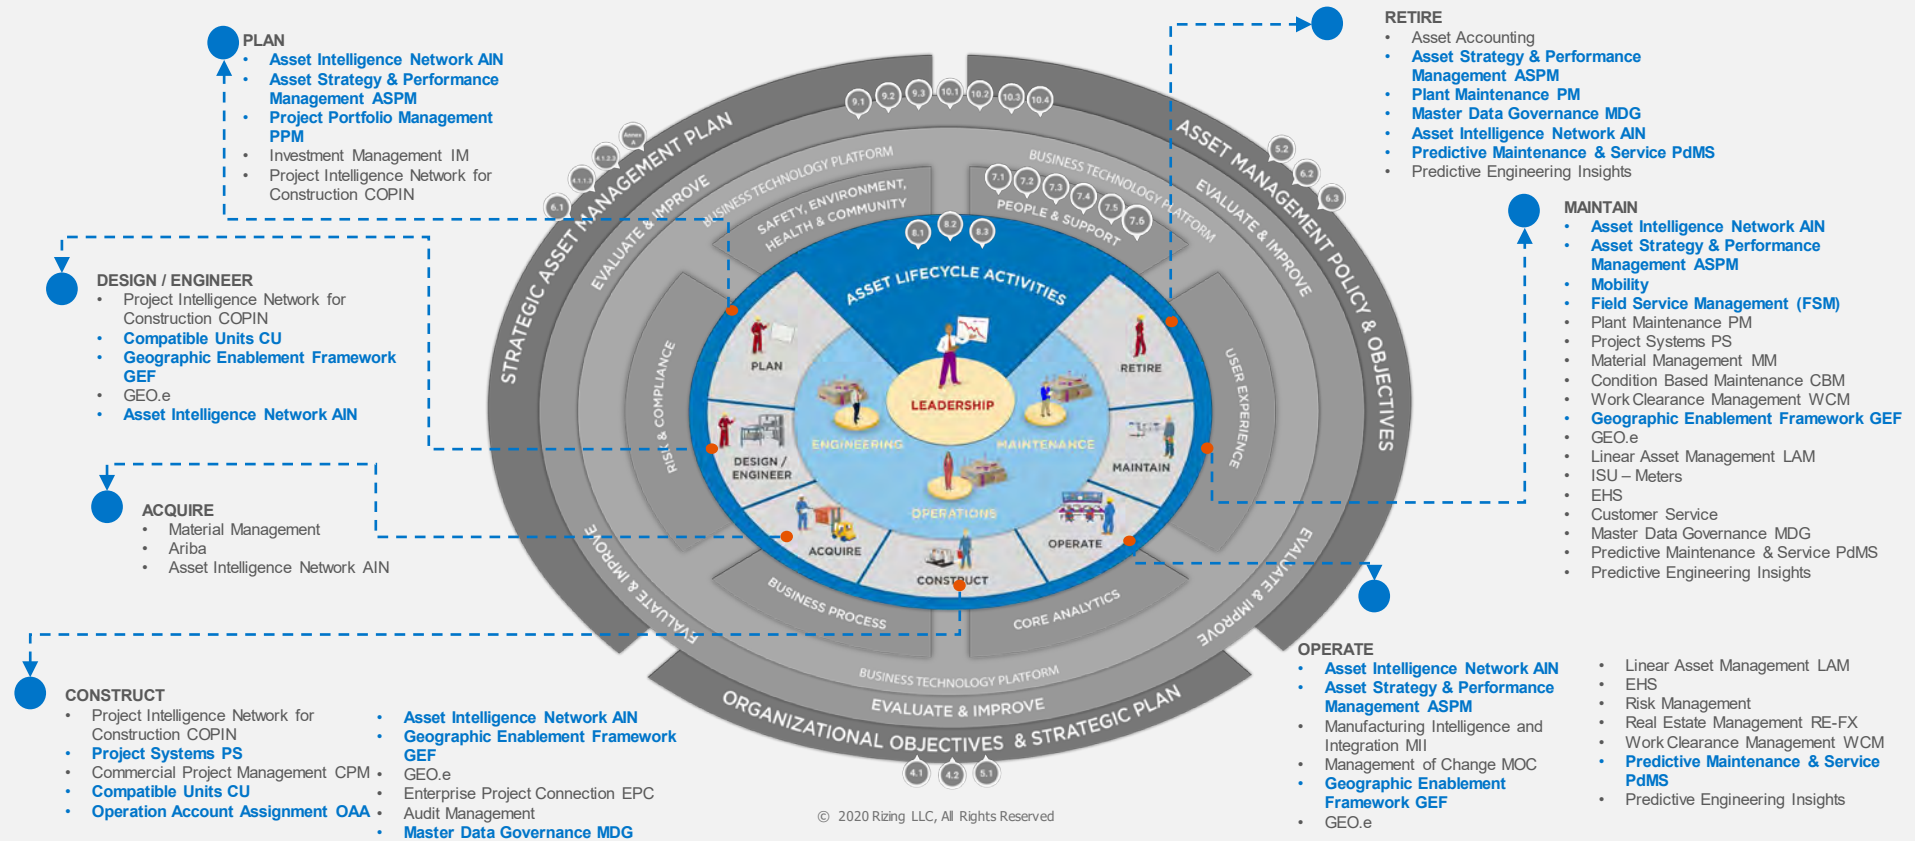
PLAN
• Asset Intelligence Network AIN
• Asset Strategy & Performance Management ASPM
• Project Portfolio Management PPM
• Investment Management IM
• Project Intelligence Network for Construction COPIN

DESIGN / ENGINEER
• Project Intelligence Network for Construction COPIN
• Compatible Units CU
• Geographic Enablement Framework GEF
• GEO.e
• Asset Intelligence Network AIN

ACQUIRE
• Material Management
• Ariba
• Asset Intelligence Network AIN

CONSTRUCT
• Project Intelligence Network for Construction COPIN
• Project Systems PS
• Commercial Project Management CPM
• Compatible Units CU
• Operation Account Assignment OAA
• Asset Intelligence Network AIN
• Geographic Enablement Framework GEF
• GEO.e
• Enterprise Project Connection EPC
• Audit Management
• Master Data Governance MDG

RETIRE
• Asset Accounting
• Asset Strategy & Performance Management ASPM
• Plant Maintenance PM
• Master Data Governance MDG
• Asset Intelligence Network AIN
• Predictive Maintenance & Service PdMS
• Predictive Engineering Insights

MAINTAIN
• Asset Intelligence Network AIN
• Asset Strategy & Performance Management ASPM
• Mobility
• Field Service Management (FSM)
• Plant Maintenance PM
• Project Systems PS
• Material Management MM
• Condition Based Maintenance CBM
• Work Clearance Management WCM
• Geographic Enablement Framework GEF
• GEO.e
• Linear Asset Management LAM
• ISU – Meters
• EHS
• Customer Service
• Master Data Governance MDG
• Predictive Maintenance & Service PdMS
• Predictive Engineering Insights

OPERATE
• Asset Intelligence Network AIN
• Asset Strategy & Performance Management ASPM
• Manufacturing Intelligence and Integration MII
• Management of Change MOC
• Geographic Enablement Framework GEF
• GEO.e
• Linear Asset Management LAM
• EHS
• Risk Management
• Real Estate Management RE-FX
• Work Clearance Management WCM
• Predictive Maintenance & Service PdMS
• Predictive Engineering Insights

STRATEGIC ASSET MANAGEMENT PLAN
ASSET MANAGEMENT POLICY & OBJECTIVES
ORGANIZATIONAL OBJECTIVES & STRATEGIC PLAN
EVALUATE & IMPROVE
EVALUATE & IMPROVE
EVALUATE & IMPROVE
EVALUATE & IMPROVE
EVALUATE & IMPROVE
BUSINESS TECHNOLOGY PLATFORM
BUSINESS TECHNOLOGY PLATFORM
BUSINESS TECHNOLOGY PLATFORM
SAFETY, ENVIRONMENT, HEALTH & COMMUNITY
PEOPLE & SUPPORT
RISK & COMPLIANCE
USER EXPERIENCE
BUSINESS PROCESS
CORE ANALYTICS
ASSET LIFECYCLE ACTIVITIES
PLAN
RETIRE
DESIGN / ENGINEER
MAINTAIN
ACQUIRE
OPERATE
CONSTRUCT
LEADERSHIP
ENGINEERING
MAINTENANCE
OPERATIONS
9.1 9.2 9.3 10.1 10.2 10.3 10.4
Annex A 4.1.2.2 4.1.1 6.1
5.2 6.2 6.3
7.1 7.2 7.3 7.4 7.5 7.6
8.1 8.2 8.3
4.1 4.2 5.1
© 2020 Rizing LLC, All Rights Reserved